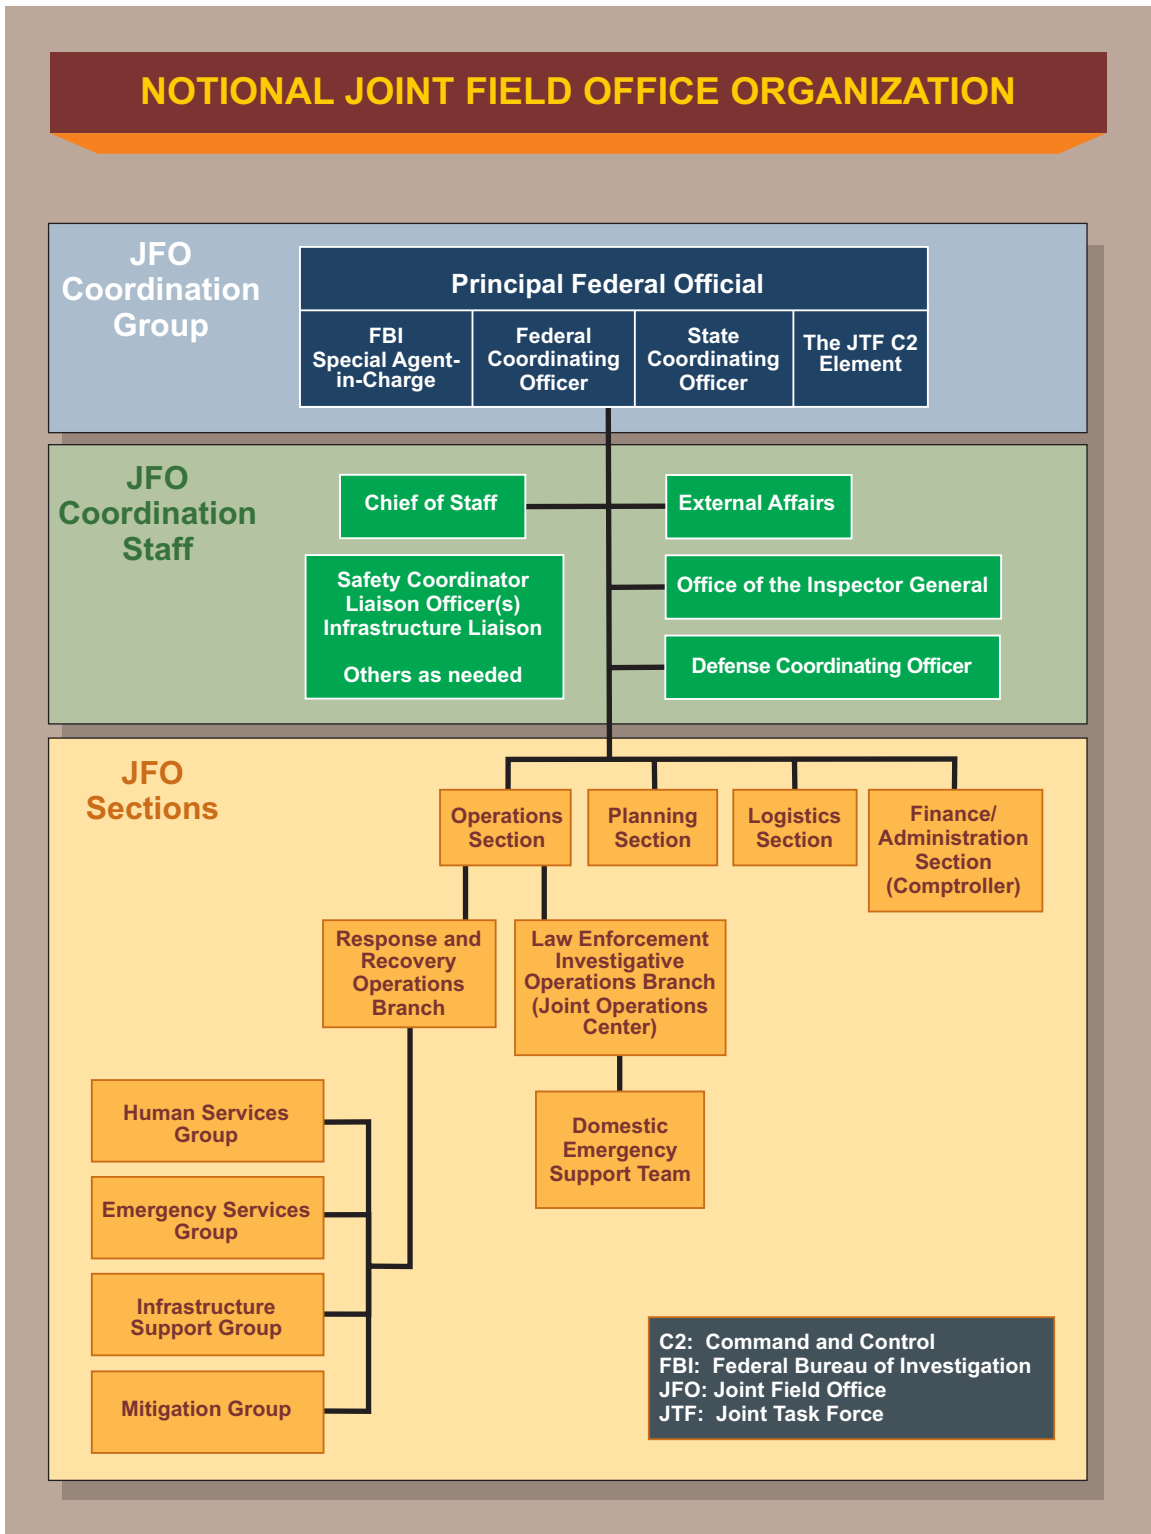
NOTIONAL JOINT FIELD OFFICE ORGANIZATION

JFO Coordination Group

Principal Federal Official

FBI Special Agent-in-Charge

Federal Coordinating Officer

State Coordinating Officer

The JTF C2 Element

JFO Coordination Staff

Chief of Staff

External Affairs

Safety Coordinator
Liaison Officer(s)
Infrastructure Liaison

Others as needed

Office of the Inspector General

Defense Coordinating Officer

JFO Sections

Operations Section

Planning Section

Logistics Section

Finance/ Administration Section (Comptroller)

Response and Recovery Operations Branch

Law Enforcement Investigative Operations Branch (Joint Operations Center)

Domestic Emergency Support Team

Human Services Group

Emergency Services Group

Infrastructure Support Group

Mitigation Group

C2: Command and Control
FBI: Federal Bureau of Investigation
JFO: Joint Field Office
JTF: Joint Task Force